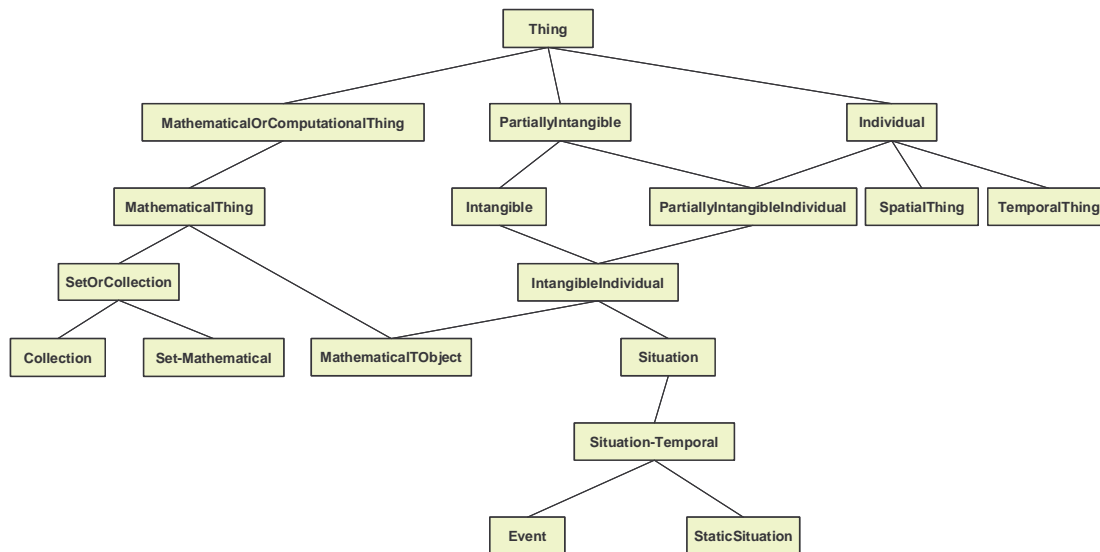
Thing

MathematicalOrComputationalThing

PartiallyIntangible

Individual

MathematicalThing

Intangible

PartiallyIntangibleIndividual

SpatialThing

TemporalThing

SetOrCollection

IntangibleIndividual

Collection

Set-Mathematical

MathematicalTObject

Situation

Situation-Temporal

Event

StaticSituation